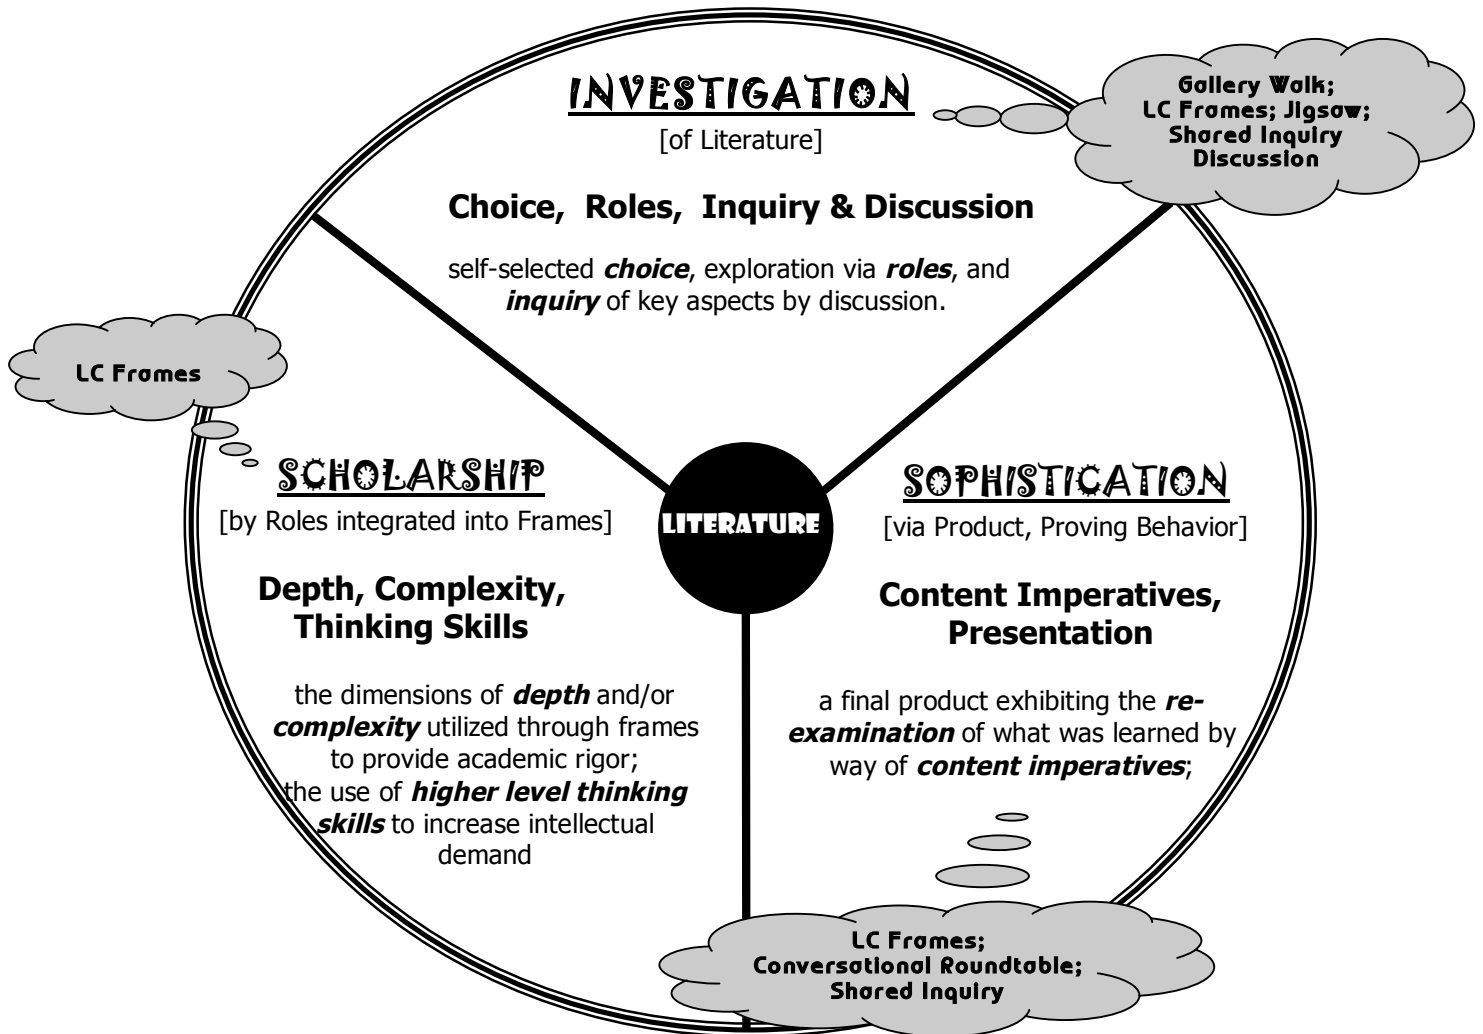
INVESTIGATION
[of Literature]

Choice, Roles, Inquiry & Discussion

self-selected ***choice***, exploration via ***roles***, and ***inquiry*** of key aspects by discussion.

Gallery Walk; LC Frames; Jigsaw; Shared Inquiry Discussion

LC Frames

SCHOLARSHIP
[by Roles integrated into Frames]

Depth, Complexity, Thinking Skills

the dimensions of ***depth*** and/or ***complexity*** utilized through frames to provide academic rigor; the use of ***higher level thinking skills*** to increase intellectual demand

LITERATURE

SOPHISTICATION
[via Product, Proving Behavior]

Content Imperatives, Presentation

a final product exhibiting the ***re-examination*** of what was learned by way of ***content imperatives***;

LC Frames; Conversational Roundtable; Shared Inquiry